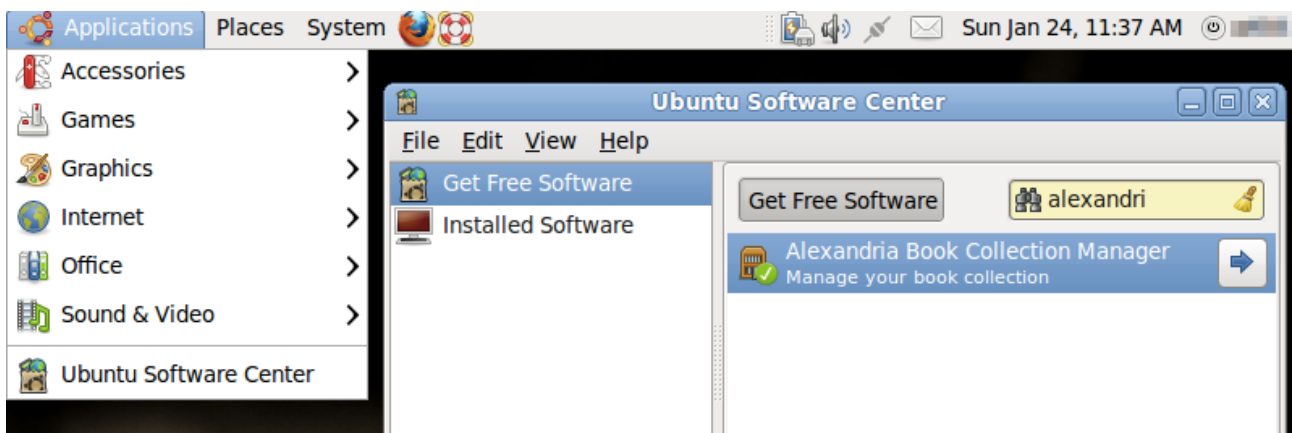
Applications Places System

Sun Jan 24, 11:37 AM

Accessories
Games
Graphics
Internet
Office
Sound & Video
Ubuntu Software Center

Ubuntu Software Center

File Edit View Help

Get Free Software
Installed Software

Get Free Software
alexandri

Alexandria Book Collection Manager
Manage your book collection